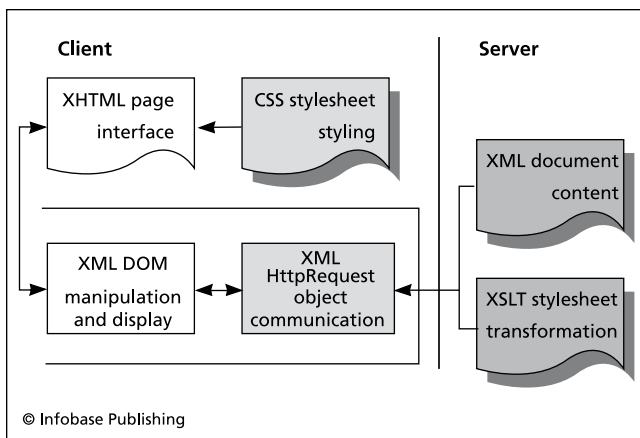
Client

Server

XHTML page
interface

CSS stylesheet
styling

XML document
content

XML DOM
manipulation
and display

XML
HttpRequest
object
communication

XSLT stylesheet
transformation

© Infobase Publishing